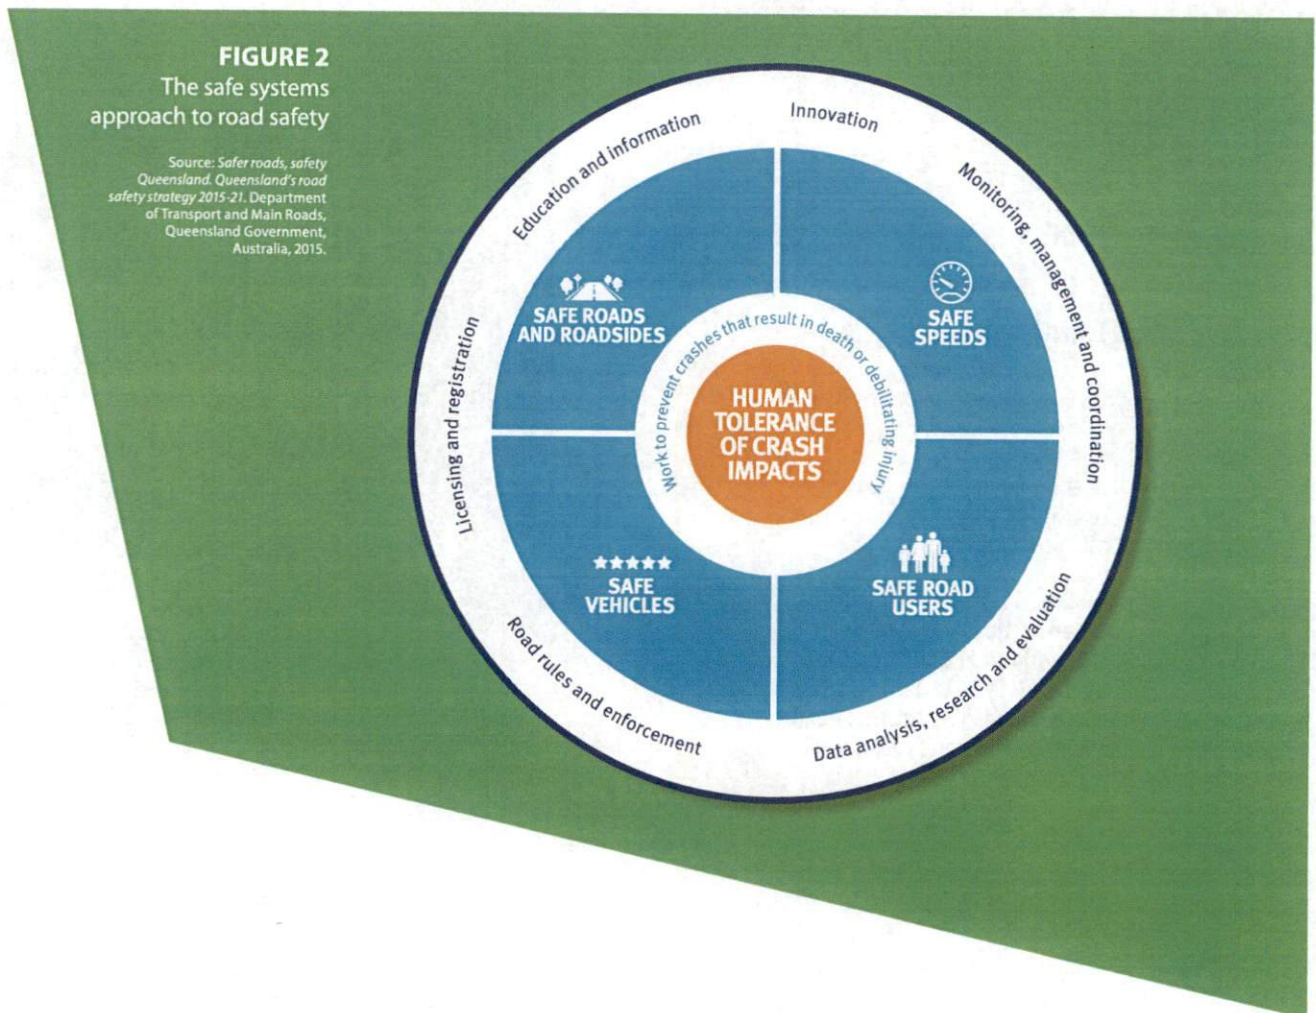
FIGURE 2
The safe systems approach to road safety

Source: *Safer roads, safety Queensland. Queensland's road safety strategy 2015-21.* Department of Transport and Main Roads, Queensland Government, Australia, 2015.

Education and information

Innovation

Monitoring, management and coordination

Data analysis, research and evaluation

Road rules and enforcement

Licensing and registration

SAFE ROADS AND ROADSIDES

SAFE SPEEDS

SAFE VEHICLES

SAFE ROAD USERS

Work to prevent crashes that result in death or debilitating injury

HUMAN TOLERANCE OF CRASH IMPACTS